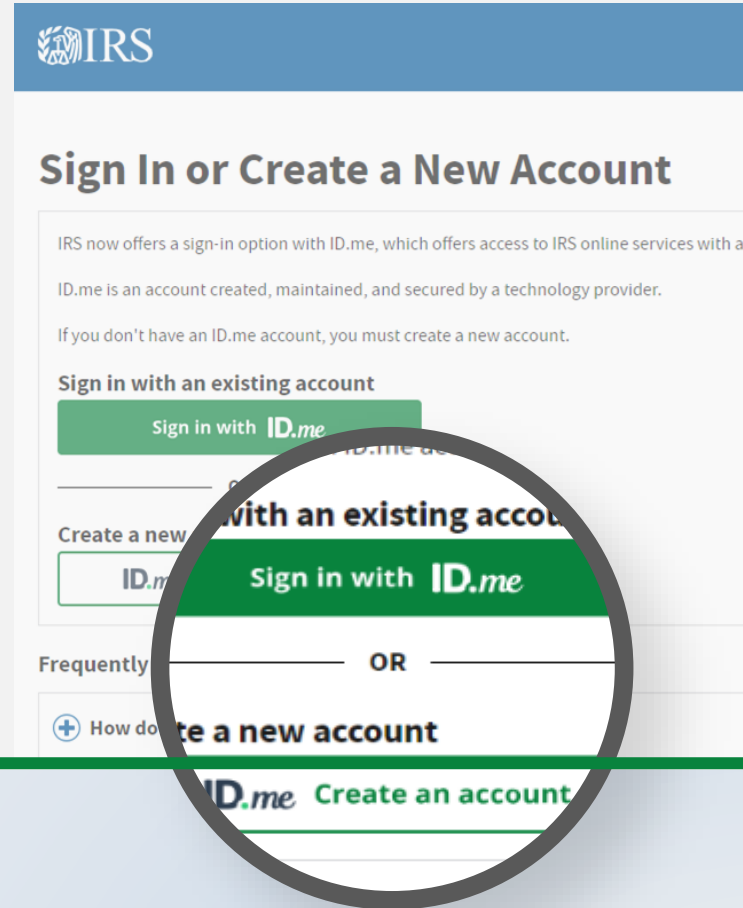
IRS

Sign In or Create a New Account

IRS now offers a sign-in option with ID.me, which offers access to IRS online services with a

ID.me is an account created, maintained, and secured by a technology provider.

If you don't have an ID.me account, you must create a new account.

Sign in with an existing account

Sign in with ID.me

Create a new

ID.m

Frequently

How do

with an existing accou

Sign in with ID.me

OR

te a new account

ID.me Create an account